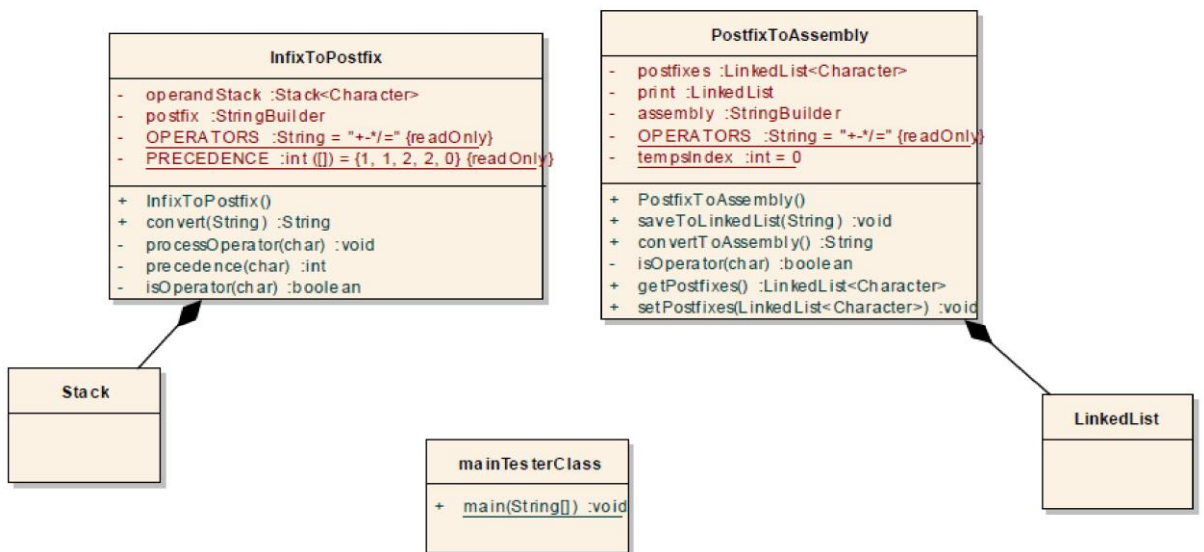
InfixToPostfix

- operandStack :Stack<Character>
- postfix :StringBuilder
- OPERATORS :String = "+-*/=" {readOnly}
- PRECEDENCE :int ([]) = {1, 1, 2, 2, 0} {readOnly}

+ InfixToPostfix()
+ convert(String) :String
- processOperator(char) :void
- precedence(char) :int
- isOperator(char) :boolean

PostfixToAssembly

- postfixes :LinkedList<Character>
- print :LinkedList
- assembly :StringBuilder
- OPERATORS :String = "+-*/=" {readOnly}
- tempsIndex :int = 0

+ PostfixToAssembly()
+ saveToLinkedList(String) :void
+ convertToAssembly() :String
- isOperator(char) :boolean
+ getPostfixes() :LinkedList<Character>
+ setPostfixes(LinkedList<Character>) :void

Stack

mainTesterClass

+ main(String[]) :void

LinkedList